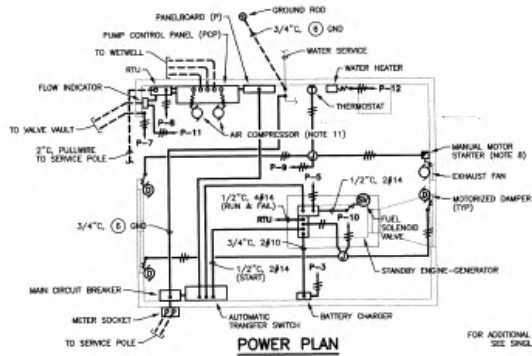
PANELBOARD (P)
GROUND ROD
PUMP CONTROL PANEL (PCP)
3/4"C, 6 GND
TO WETWELL
WATER SERVICE
RTU
WATER HEATER
FLOW INDICATOR
P-12
THERMOSTAT
P-8
P-11
AIR COMPRESSOR (NOTE 11)
TO VALVE VAULT
P-7
2"C, PULLWIRE TO SERVICE POLE
MANUAL MOTOR STARTER (NOTE 8)
EXHAUST FAN
P-5
1/2"C, 2#14
MOTORIZED DAMPER (TYP)
1/2"C, 4#14 (RUN & FAIL)
RTU
P-10
FUEL SOLENOID VALVE
3/4"C, 6 GND
3/4"C, 2#10
P-3
STANDBY ENGINE-GENERATOR
1/2"C, 2#14 (START)
MAIN CIRCUIT BREAKER
BATTERY CHARGER
AUTOMATIC TRANSFER SWITCH
METER SOCKET
TO SERVICE POLE
FOR ADDITIONAL
SEE SINGL
POWER PLAN